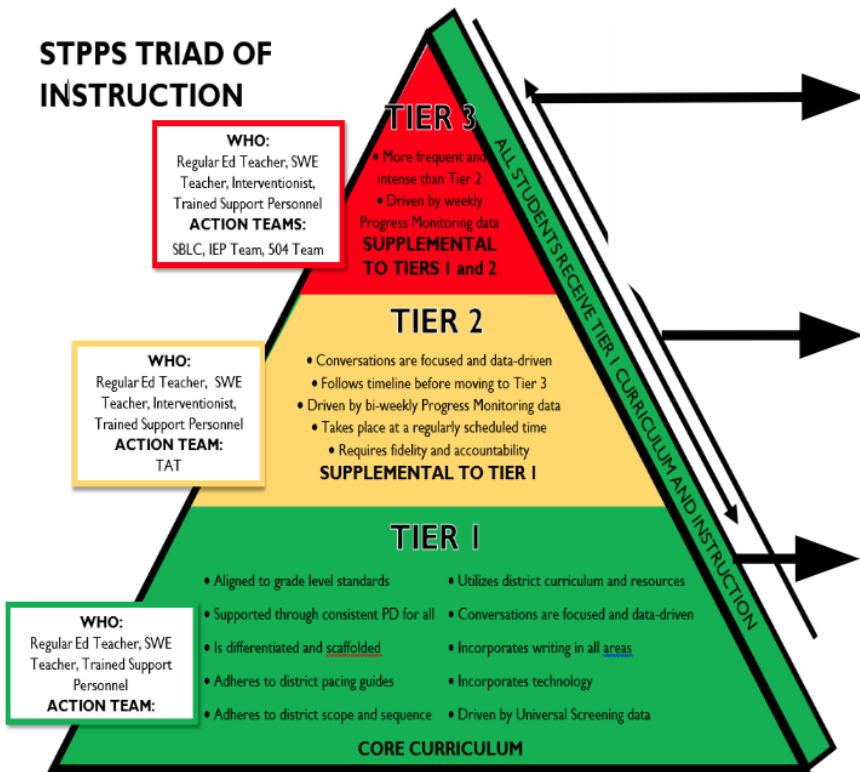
STPPS TRIAD OF INSTRUCTION

WHO:
Regular Ed Teacher, SWE Teacher, Interventionist, Trained Support Personnel
ACTION TEAMS:
SBLC, IEP Team, 504 Team

TIER 3
• More frequent and intense than Tier 2
• Driven by weekly Progress Monitoring data
SUPPLEMENTAL TO TIERS 1 and 2

ALL STUDENTS RECEIVE TIER 1 CURRICULUM AND INSTRUCTION

WHO:
Regular Ed Teacher, SWE Teacher, Interventionist, Trained Support Personnel
ACTION TEAM:
TAT

TIER 2
• Conversations are focused and data-driven
• Follows timeline before moving to Tier 3
• Driven by bi-weekly Progress Monitoring data
• Takes place at a regularly scheduled time
• Requires fidelity and accountability
SUPPLEMENTAL TO TIER 1

WHO:
Regular Ed Teacher, SWE Teacher, Trained Support Personnel
ACTION TEAM:

TIER 1
• Aligned to grade level standards
• Supported through consistent PD for all
• Is differentiated and scaffolded
• Adheres to district pacing guides
• Adheres to district scope and sequence
• Utilizes district curriculum and resources
• Conversations are focused and data-driven
• Incorporates writing in all areas
• Incorporates technology
• Driven by Universal Screening data
CORE CURRICULUM